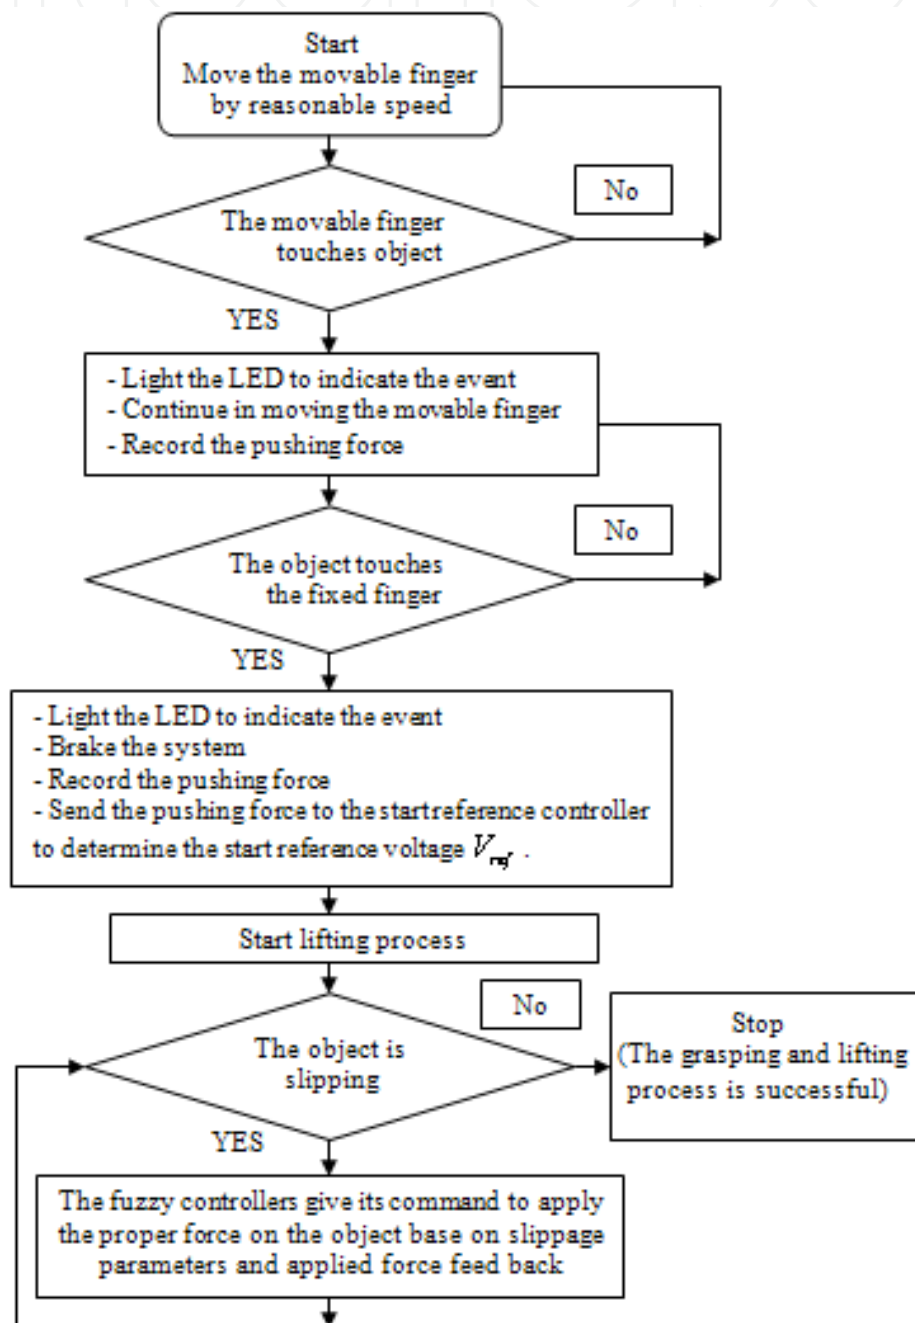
Start
Move the movable finger by reasonable speed

No

The movable finger touches object

YES

- Light the LED to indicate the event
- Continue in moving the movable finger
- Record the pushing force

No

The object touches the fixed finger

YES

- Light the LED to indicate the event
- Brake the system
- Record the pushing force
- Send the pushing force to the start reference controller to determine the start reference voltage $V_{ref}$.

Start lifting process

No

The object is slipping

Stop
(The grasping and lifting process is successful)

YES

The fuzzy controllers give its command to apply the proper force on the object base on slippage parameters and applied force feed back